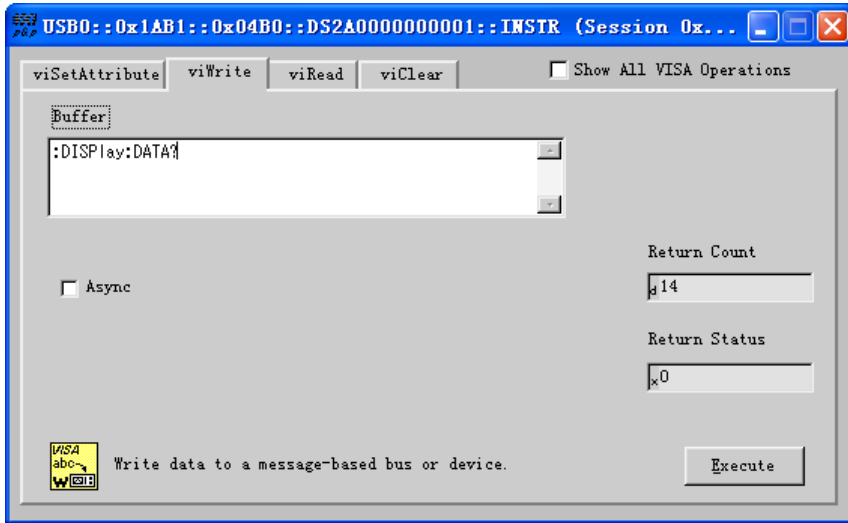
USB0::0x1AB1::0x04B0::DS2A0000000001::INSTR (Session 0x...

viSetAttribute viWrite viRead viClear

Show All VISA Operations

Buffer

:DISPlay:DATA?

Return Count

d 14

Async

Return Status

x 0

VISA abc

Write data to a message-based bus or device.

Execute